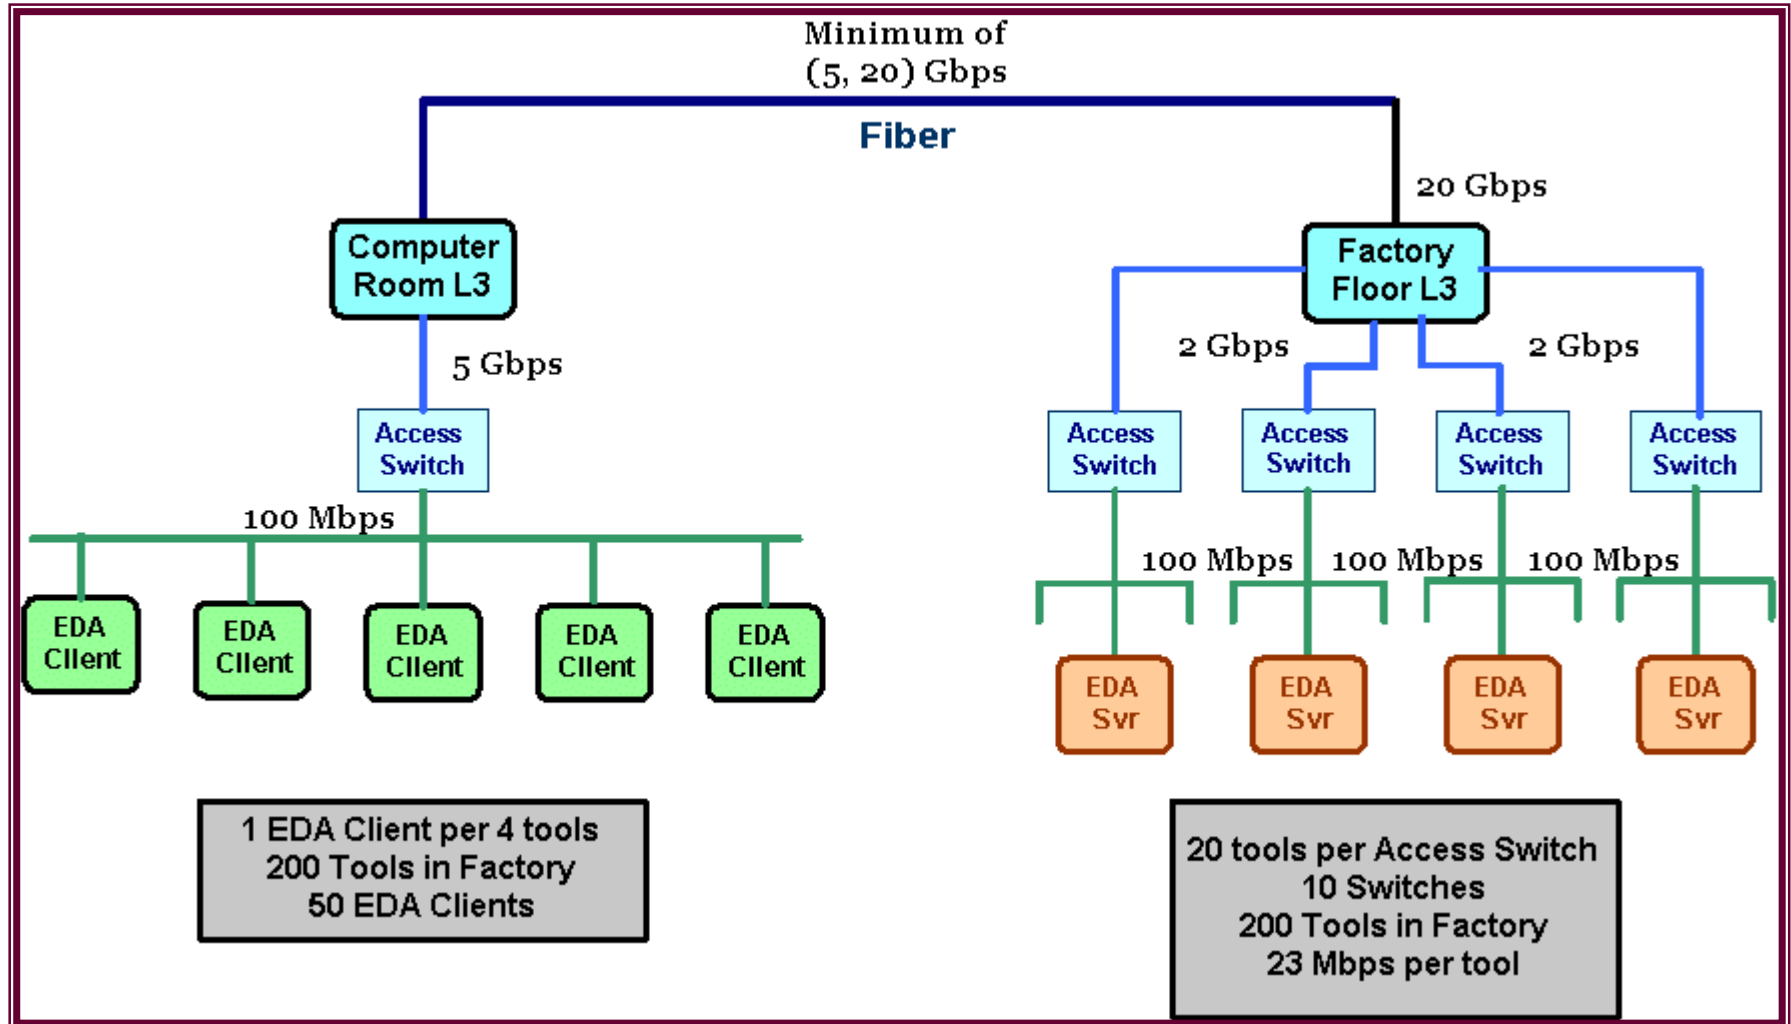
Minimum of (5, 20) Gbps

Fiber

20 Gbps

Computer Room L3

Factory Floor L3

5 Gbps

2 Gbps

2 Gbps

Access Switch

Access Switch

Access Switch

Access Switch

Access Switch

100 Mbps

100 Mbps

100 Mbps

100 Mbps

EDA Client

EDA Client

EDA Client

EDA Client

EDA Client

EDA Svr

EDA Svr

EDA Svr

EDA Svr

1 EDA Client per 4 tools
200 Tools in Factory
50 EDA Clients

20 tools per Access Switch
10 Switches
200 Tools in Factory
23 Mbps per tool